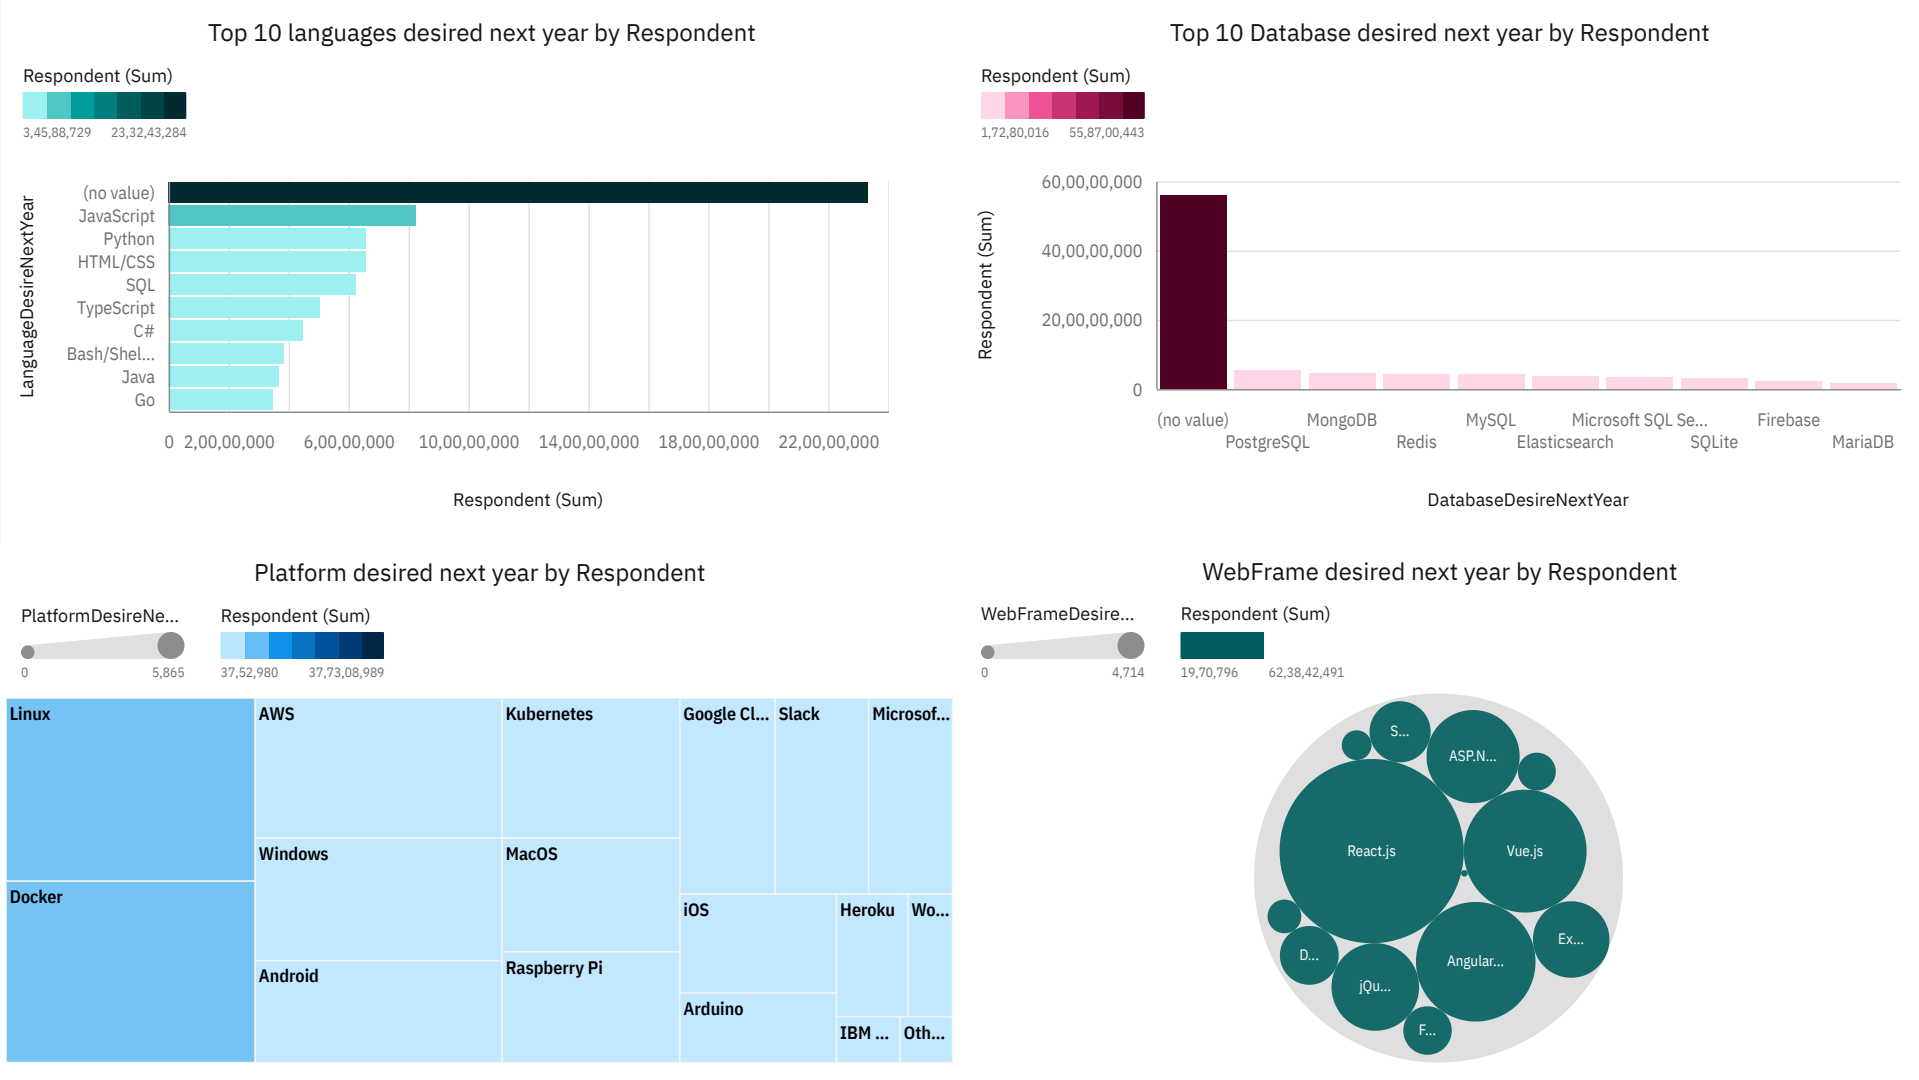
Top 10 languages desired next year by Respondent

Respondent (Sum)

3,45,88,729 23,32,43,284

LanguageDesireNextYear

(no value)
JavaScript
Python
HTML/CSS
SQL
TypeScript
C#
Bash/Shel...
Java
Go

0 2,00,00,000 6,00,00,000 10,00,00,000 14,00,00,000 18,00,00,000 22,00,00,000

Respondent (Sum)

Top 10 Database desired next year by Respondent

Respondent (Sum)

1,72,80,016 55,87,00,443

Respondent (Sum)

60,00,00,000
40,00,00,000
20,00,00,000
0

(no value) PostgreSQL MongoDB Redis MySQL Elasticsearch Microsoft SQL Se... SQLite Firebase MariaDB

DatabaseDesireNextYear

Platform desired next year by Respondent

PlatformDesireNe...

0 5,865

Respondent (Sum)

37,52,980 37,73,08,989

Linux
Docker
AWS
Windows
Android
Kubernetes
MacOS
Raspberry Pi
Google Cl...
Slack
Microsof...
iOS
Heroku
Wo...
Arduino
IBM ...
Oth...

WebFrame desired next year by Respondent

WebFrameDesire...

0 4,714

Respondent (Sum)

19,70,796 62,38,42,491

S...
ASP.N...
React.js
Vue.js
Ex...
D...
Angular...
jQu...
F...